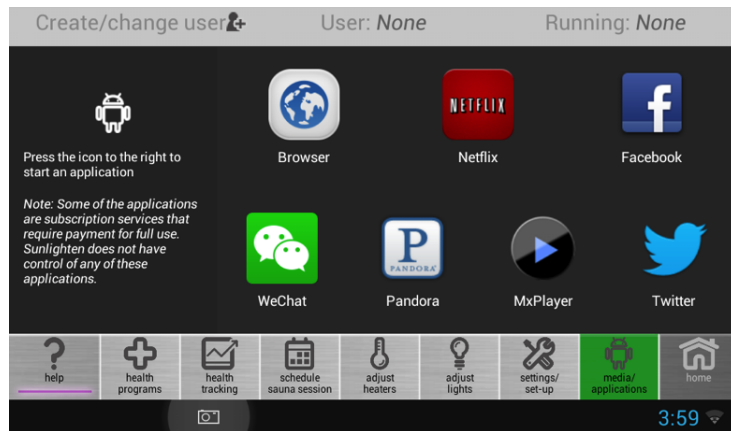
Create/change user
User: None
Running: None

Press the icon to the right to start an application

Note: Some of the applications are subscription services that require payment for full use. Sunlighten does not have control of any of these applications.

Browser
NETFLIX
Netflix
Facebook
WeChat
PANDORA
Pandora
MxPlayer
Twitter

help
health programs
health tracking
schedule sauna session
adjust heaters
adjust lights
settings/ set-up
media/ applications
home

3:59